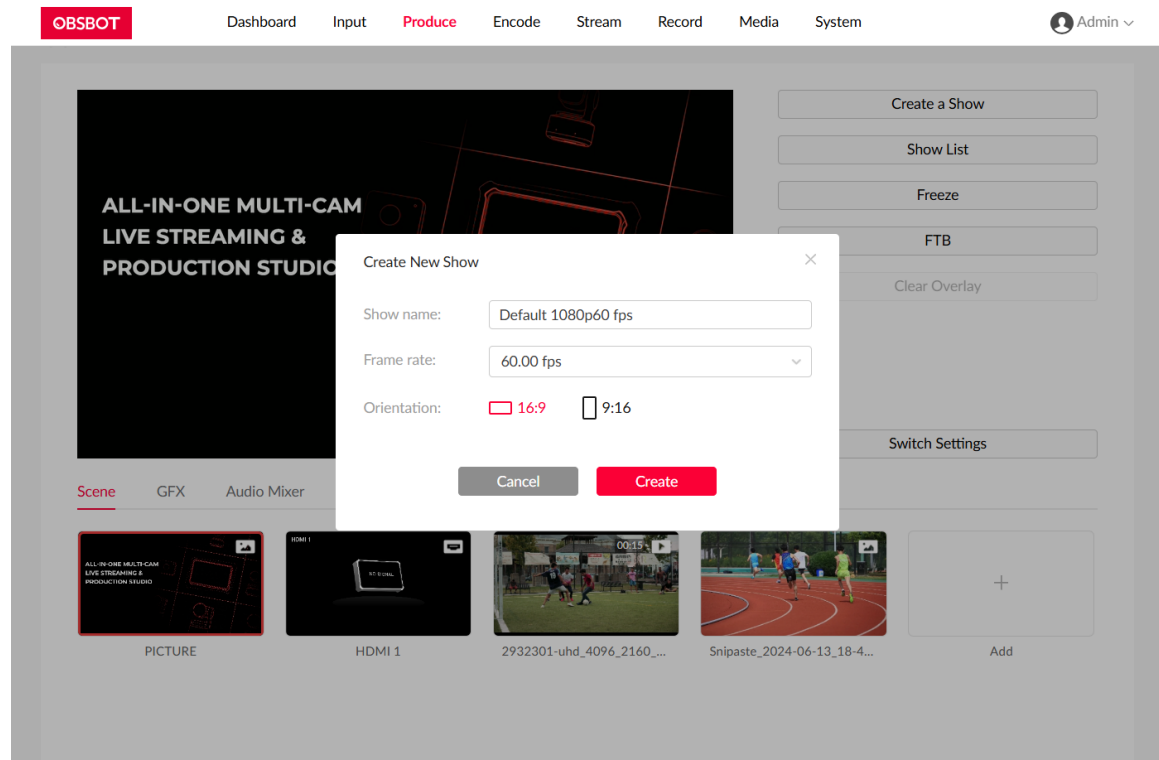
OBSBOT

Dashboard Input Produce Encode Stream Record Media System

Admin

ALL-IN-ONE MULTI-CAM LIVE STREAMING & PRODUCTION STUDIO

Create a Show

Show List

Freeze

FTB

Clear Overlay

Switch Settings

Create New Show

×

Show name: Default 1080p60 fps

Frame rate: 60.00 fps

Orientation: 16:9 9:16

Cancel

Create

Scene GFX Audio Mixer

ALL-IN-ONE MULTI-CAM LIVE STREAMING & PRODUCTION STUDIO

HDMI 1

00:15

+

PICTURE

HDMI 1

2932301-uhd_4096_2160_...

Snipaste_2024-06-13_18-4...

Add